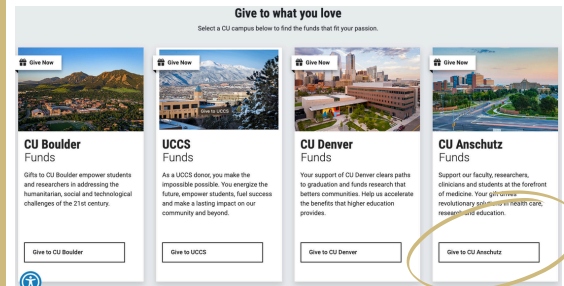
Give to what you love

Select a CU campus below to find the funds that fit your passion.

Give Now

CU Boulder
Funds

Gifts to CU Boulder empower students and researchers in addressing the humanitarian, social and technological challenges of the 21st century.

Give to CU Boulder

Give Now

Give to UCCS

UCCS
Funds

As a UCCS donor, you make the impossible possible. You energize the future, empower students, fuel success and make a lasting impact on our community and beyond.

Give to UCCS

Give Now

CU Denver
Funds

Your support of CU Denver clears paths to graduation and funds research that betters communities. Help us accelerate the benefits that higher education provides.

Give to CU Denver

Give Now

CU Anschutz
Funds

Support our faculty, researchers, clinicians and students at the forefront of medicine. Your gift drives revolutionary solutions in health care, research and education.

Give to CU Anschutz